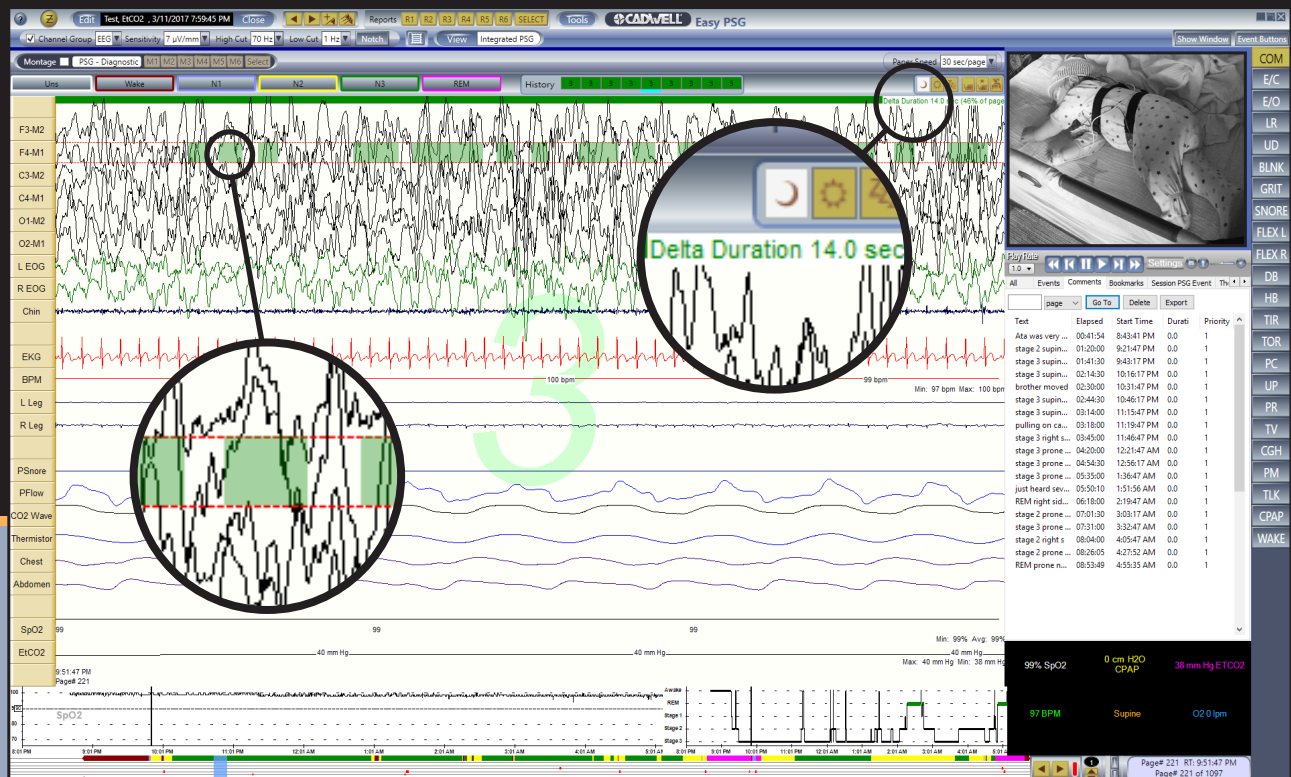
Edit Test, EtCO2 , 3/11/2017 7:59:45 PM Close

Reports R1 R2 R3 R4 R5 R6 SELECT

Tools CADWELL Easy PSG

Show Window Event Buttons

Channel Group EEG Sensitivity 7 µV/mm High Cut 70 Hz Low Cut 1 Hz Notch

View Integrated PSG

Montage PSG - Diagnostic M1 M2 M3 M4 M5 M6 Select

Pages Speed 30 sec/page

Uns Wake N1 N2 N3 REM History 3 3 3 3 3 3 3 3 3 3

Delta Duration 14.0 sec (46% of page)

Delta Duration 14.0 sec

F3-M2
F4-M1
C3-M2
C4-M1
O1-M2
O2-M1
L EOG
R EOG
Chin
EKG
BPM
L Leg
R Leg
PSnore
PFlow
CO2 Wave
Thermistor
Chest
Abdomen
SpO2
EtCO2

100 bpm
99 bpm
Min: 97 bpm Max: 100 bpm

3

99 99 99
Min: 99% Avg: 99%
40 mm Hg 40 mm Hg 40 mm Hg
Max: 40 mm Hg Min: 38 mm Hg

9:51:47 PM
Page# 221

Play Rate 1.0 Settings

All Events Comments Bookmarks Session PSG Event Th

page Go To Delete Export

| Text | Elapsed | Start Time | Durati | Priority |
|---|---|---|---|---|
| Ata was very ... | 00:41:54 | 8:43:41 PM | 0.0 | 1 |
| stage 2 supin... | 01:20:00 | 9:21:47 PM | 0.0 | 1 |
| stage 3 supin... | 01:41:30 | 9:43:17 PM | 0.0 | 1 |
| stage 3 supin... | 02:14:30 | 10:16:17 PM | 0.0 | 1 |
| brother moved | 02:30:00 | 10:31:47 PM | 0.0 | 1 |
| stage 3 supin... | 02:44:30 | 10:46:17 PM | 0.0 | 1 |
| stage 3 supin... | 03:14:00 | 11:15:47 PM | 0.0 | 1 |
| pulling on ca... | 03:18:00 | 11:19:47 PM | 0.0 | 1 |
| stage 3 right s... | 03:45:00 | 11:46:47 PM | 0.0 | 1 |
| stage 3 prone ... | 04:20:00 | 12:21:47 AM | 0.0 | 1 |
| stage 3 prone ... | 04:54:30 | 12:56:17 AM | 0.0 | 1 |
| stage 3 prone ... | 05:35:00 | 1:36:47 AM | 0.0 | 1 |
| just heard sev... | 05:50:10 | 1:51:56 AM | 0.0 | 1 |
| REM right sid... | 06:18:00 | 2:19:47 AM | 0.0 | 1 |
| stage 2 prone ... | 07:01:30 | 3:03:17 AM | 0.0 | 1 |
| stage 3 prone ... | 07:31:00 | 3:32:47 AM | 0.0 | 1 |
| stage 2 right s | 08:04:00 | 4:05:47 AM | 0.0 | 1 |
| stage 2 prone ... | 08:26:05 | 4:27:52 AM | 0.0 | 1 |
| REM prone n... | 08:53:49 | 4:55:35 AM | 0.0 | 1 |

COM E/C E/O LR UD BLNK GRIT SNORE FLEX L FLEX R DB HB TIR TOR PC UP PR TV CGH PM TLK CPAP WAKE

99% SpO2 0 cm H2O CPAP 38 mm Hg ETCO2
97 BPM Supine O2 0 lpm

100 90 80 70 SpO2
Awake REM Stage 1 Stage 2 Stage 3
8:01 PM 9:01 PM 10:01 PM 11:01 PM 12:01 AM 1:01 AM 2:01 AM 3:01 AM 4:01 AM 5:01 AM 8:01 PM 9:01 PM 10:01 PM 11:01 PM 12:01 AM 1:01 AM 2:01 AM 3:01 AM 4:01 AM 5:01

Page# 221 RT: 9:51:47 PM
Page# 221 of 1097